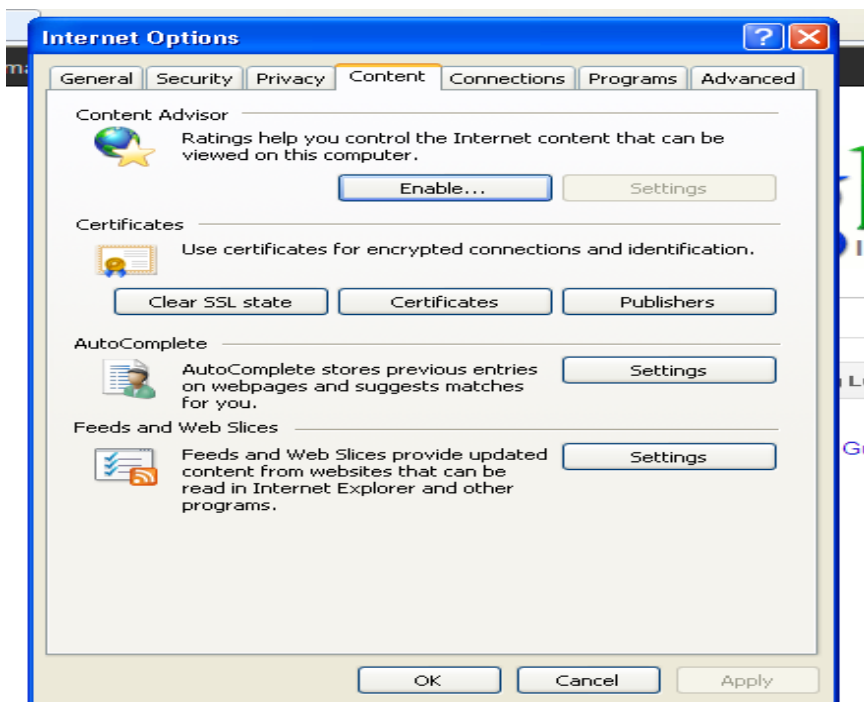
Internet Options

General | Security | Privacy | Content | Connections | Programs | Advanced

Content Advisor

Ratings help you control the Internet content that can be viewed on this computer.

Enable... | Settings

Certificates

Use certificates for encrypted connections and identification.

Clear SSL state | Certificates | Publishers

AutoComplete

AutoComplete stores previous entries on webpages and suggests matches for you.

Settings

Feeds and Web Slices

Feeds and Web Slices provide updated content from websites that can be read in Internet Explorer and other programs.

Settings

OK | Cancel | Apply